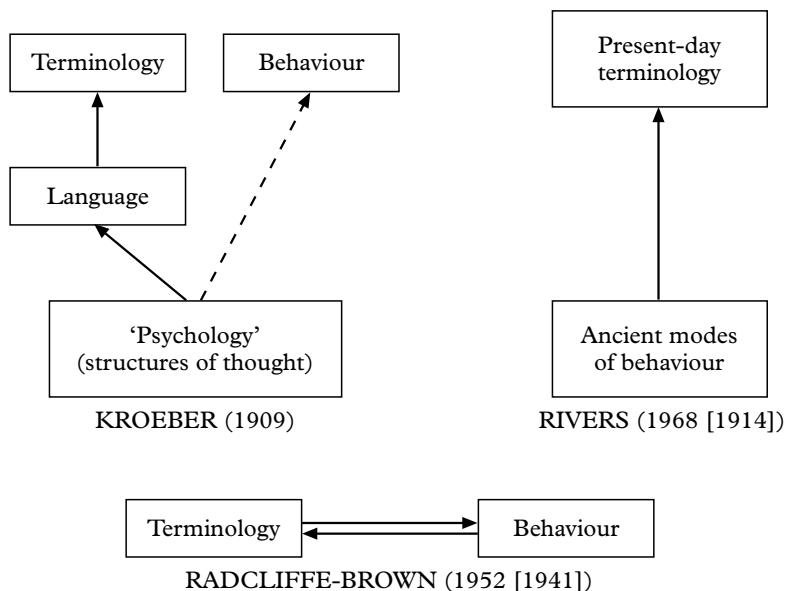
Terminology

Behaviour

Language

'Psychology' (structures of thought)

KROEBER (1909)

Present-day terminology

Ancient modes of behaviour

RIVERS (1968 [1914])

Terminology

Behaviour

RADCLIFFE-BROWN (1952 [1941])